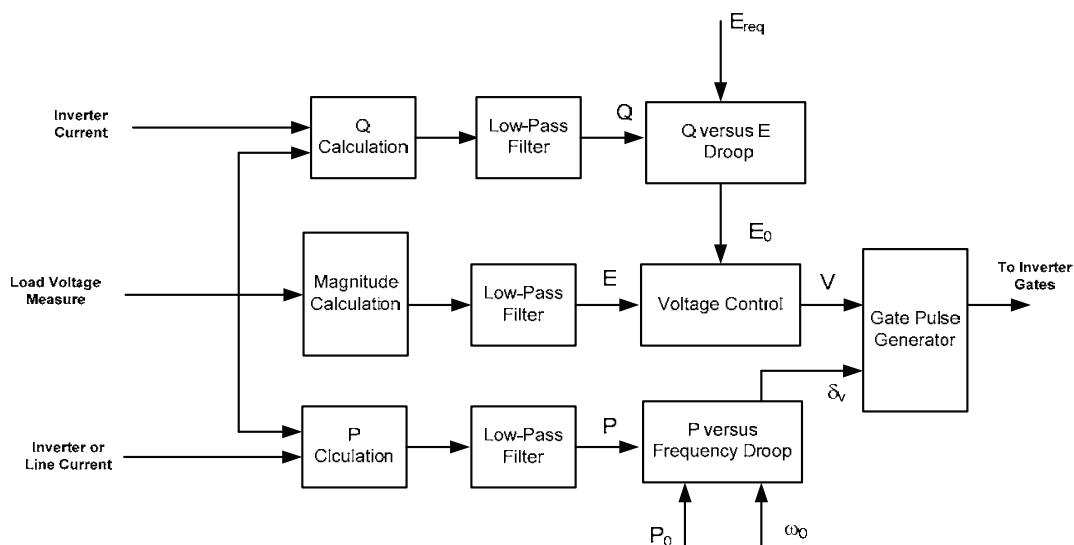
$E_{req}$

Inverter Current

Q Calculation

Low-Pass Filter

Q

Q versus E Droop

$E_0$

Load Voltage Measure

Magnitude Calculation

Low-Pass Filter

E

Voltage Control

V

To Inverter Gates

Gate Pulse Generator

$\delta_v$

Inverter or Line Current

P Ciculation

Low-Pass Filter

P

P versus Frequency Droop

$P_0$

$\omega_0$